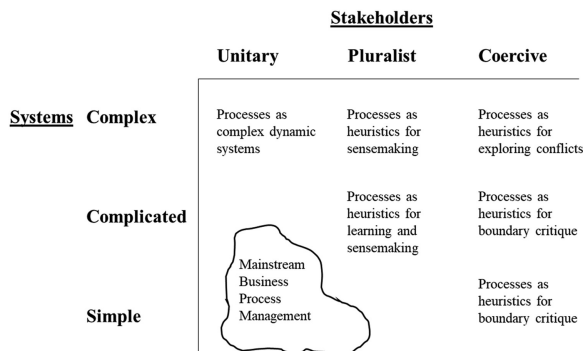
Stakeholders

| | | Unitary | Pluralist | Coercive |
|---|---|---|---|---|
| Systems | Complex | Processes as complex dynamic systems | Processes as heuristics for sensemaking | Processes as heuristics for exploring conflicts |
| | Complicated | | Processes as heuristics for learning and sensemaking | Processes as heuristics for boundary critique |
| | Simple | Mainstream Business Process Management | | Processes as heuristics for boundary critique |